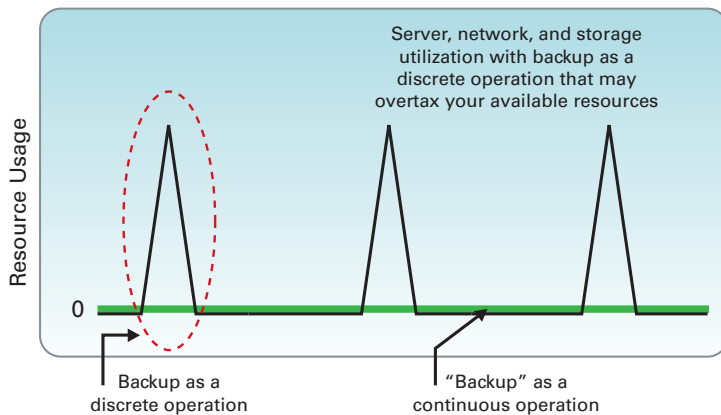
Server, network, and storage utilization with backup as a discrete operation that may overtax your available resources

Resource Usage

0

Backup as a discrete operation

"Backup" as a continuous operation